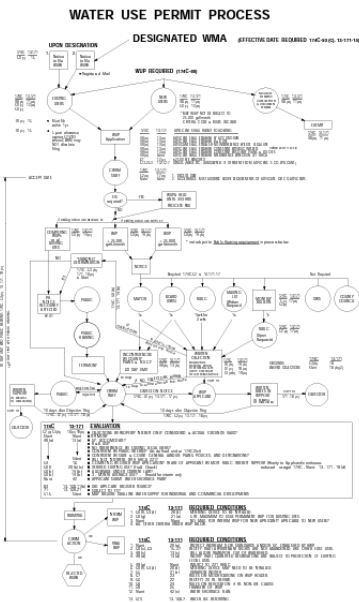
WATER USE PERMIT PROCESS

DESIGNATED WMA (EFFECTIVE DATE REQUIRED 174C-46(C), 13-171-15)

UPON DESIGNATION

WUP REQUIRED (174C-48)

EXISTING USERS

NEW USERS

WUP Application

COMM STAFF

ACCEPT DATE

PUBLIC HEARING

CONTESTED CASE

EVALUATION

REQUIRED CONDITIONS

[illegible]